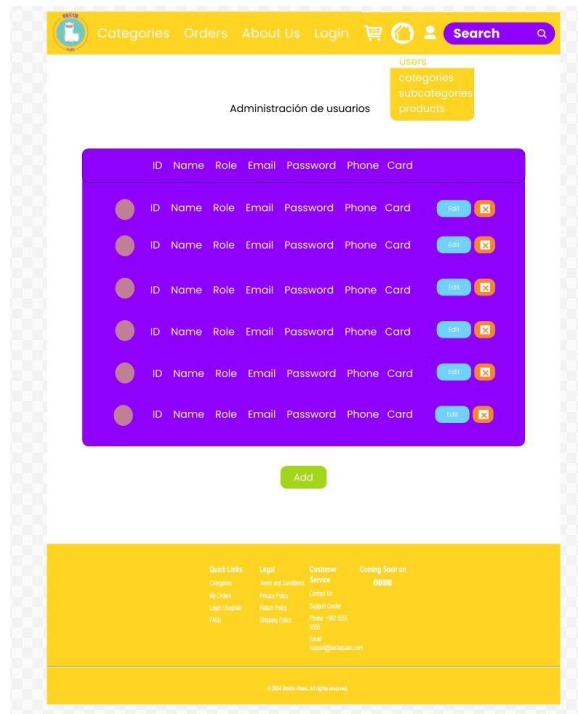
Categories Orders About Us Login Search

users
categories
subcategories
products

Administración de usuarios

| ID | Name | Role | Email | Password | Phone | Card | | |
|---|---|---|---|---|---|---|---|---|
| ID | Name | Role | Email | Password | Phone | Card | Edit | ✖ |
| ID | Name | Role | Email | Password | Phone | Card | Edit | ✖ |
| ID | Name | Role | Email | Password | Phone | Card | Edit | ✖ |
| ID | Name | Role | Email | Password | Phone | Card | Edit | ✖ |
| ID | Name | Role | Email | Password | Phone | Card | Edit | ✖ |
| ID | Name | Role | Email | Password | Phone | Card | Edit | ✖ |

Add

Quick Links
Categories
My Orders
Login / Register
FAQs

Legal
Terms and Conditions
Privacy Policy
Return Policy
Shipping Policy

Customer Service
Contact Us
Support Center
Phone: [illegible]
Email: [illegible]

Coming Soon on
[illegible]

© 2024 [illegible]. All rights reserved.